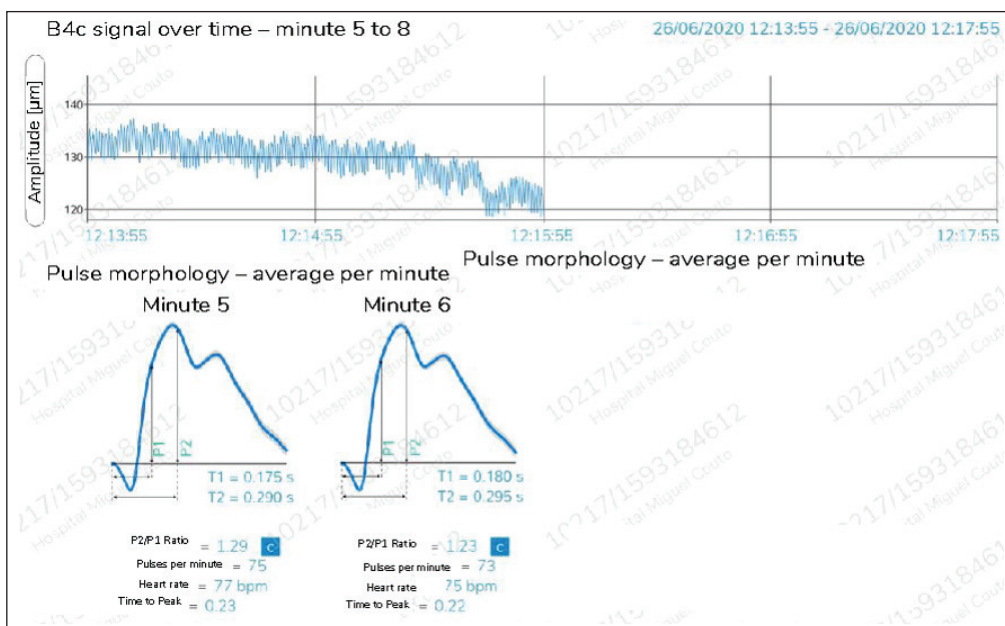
B4c signal over time – minute 5 to 8

26/06/2020 12:13:55 - 26/06/2020 12:17:55

Amplitude [µm]

140
130
120

12:13:55
12:14:55
12:15:55
12:16:55
12:17:55

Pulse morphology – average per minute

Pulse morphology – average per minute

Minute 5

P1
P2

T1 = 0.175 s
T2 = 0.290 s

P2/P1 Ratio = 1.29 C
Pulses per minute = 75
Heart rate = 77 bpm
Time to Peak = 0.23

Minute 6

P1
P2

T1 = 0.180 s
T2 = 0.295 s

P2/P1 Ratio = 1.23 C
Pulses per minute = 73
Heart rate 75 bpm
Time to Peak = 0.22

10217/1593184612
Hospital Miguel Couto